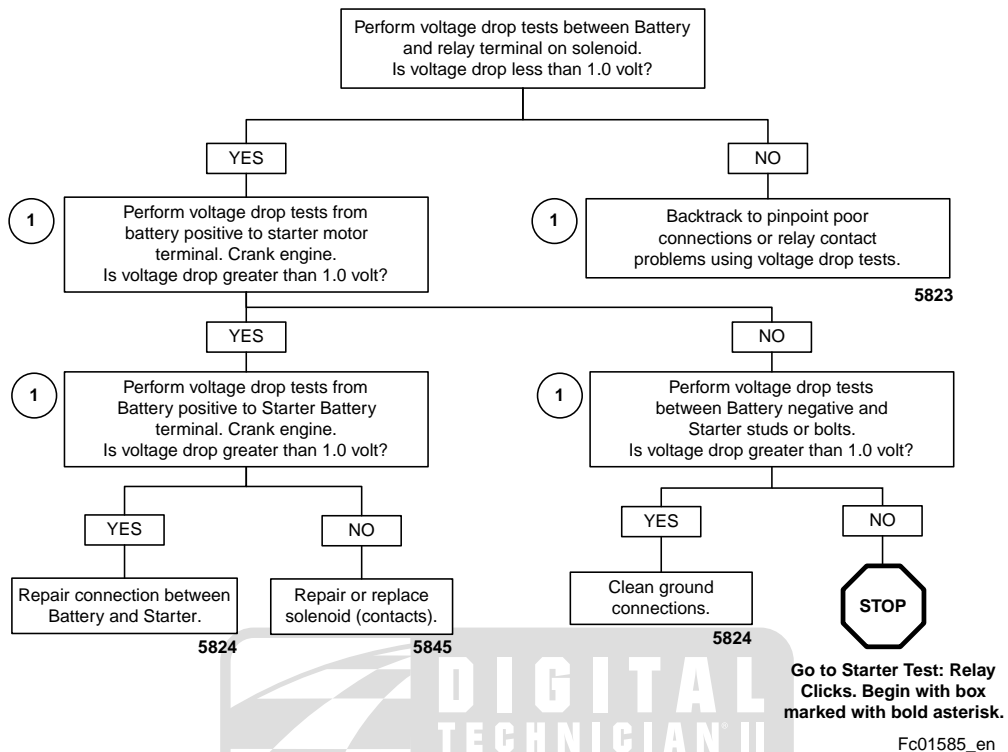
Perform voltage drop tests between Battery and relay terminal on solenoid. Is voltage drop less than 1.0 volt?

YES

NO

1

Perform voltage drop tests from battery positive to starter motor terminal. Crank engine. Is voltage drop greater than 1.0 volt?

1

Backtrack to pinpoint poor connections or relay contact problems using voltage drop tests.

5823

YES

NO

1

Perform voltage drop tests from Battery positive to Starter Battery terminal. Crank engine. Is voltage drop greater than 1.0 volt?

1

Perform voltage drop tests between Battery negative and Starter studs or bolts. Is voltage drop greater than 1.0 volt?

YES

NO

YES

NO

Repair connection between Battery and Starter.

5824

Repair or replace solenoid (contacts).

5845

Clean ground connections.

5824

STOP

Go to Starter Test: Relay Clicks. Begin with box marked with bold asterisk.

DIGITAL TECHNICIAN II

Fc01585_en